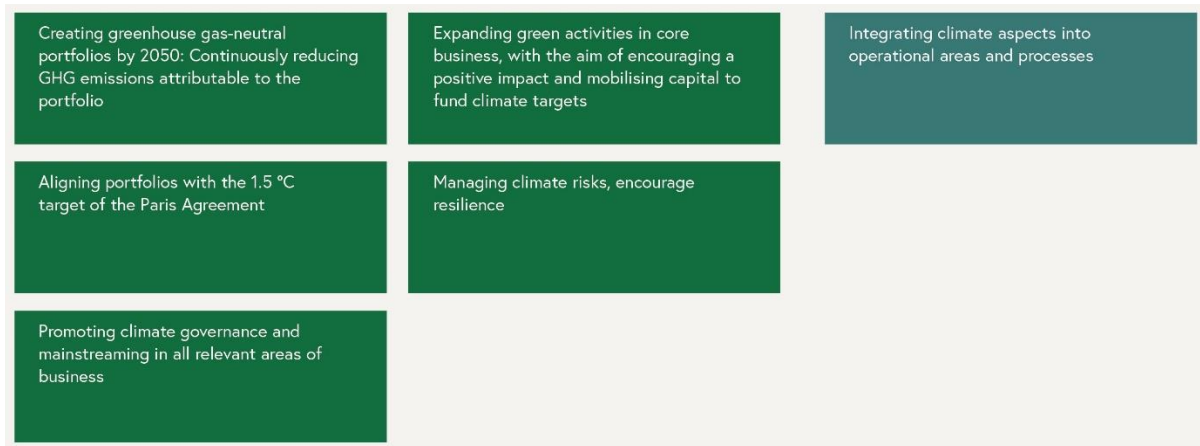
Creating greenhouse gas-neutral portfolios by 2050: Continuously reducing GHG emissions attributable to the portfolio

Aligning portfolios with the 1.5 °C target of the Paris Agreement

Promoting climate governance and mainstreaming in all relevant areas of business

Expanding green activities in core business, with the aim of encouraging a positive impact and mobilising capital to fund climate targets

Managing climate risks, encourage resilience

Integrating climate aspects into operational areas and processes